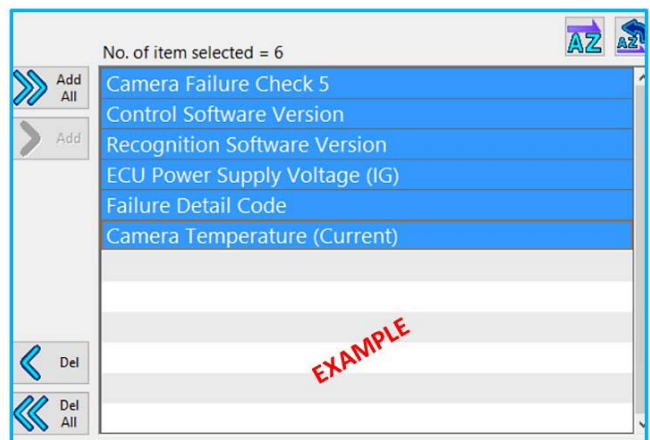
No. of item selected = 6

AZ

AZ

Add All

Add

Camera Failure Check 5
Control Software Version
Recognition Software Version
ECU Power Supply Voltage (IG)
Failure Detail Code
Camera Temperature (Current)

EXAMPLE

Del

Del All